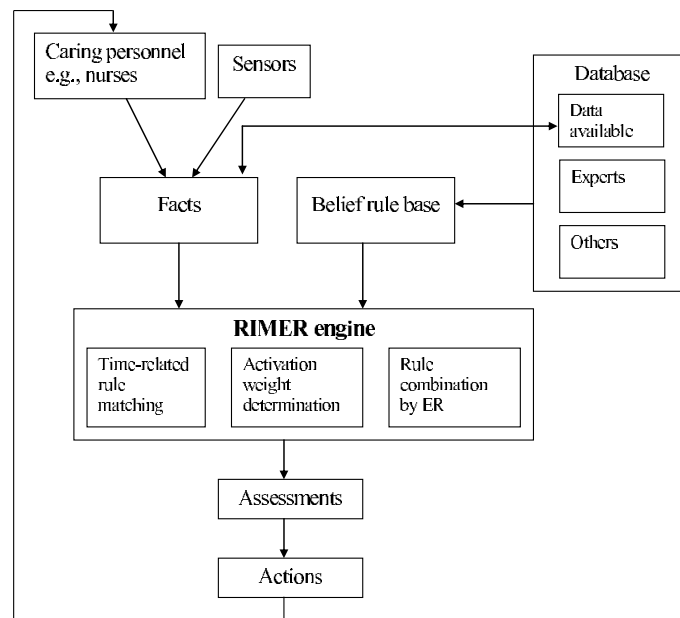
Caring personnel e.g., nurses

Sensors

Database

Data available

Experts

Others

Facts

Belief rule base

RIMER engine

Time-related rule matching

Activation weight determination

Rule combination by ER

Assessments

Actions